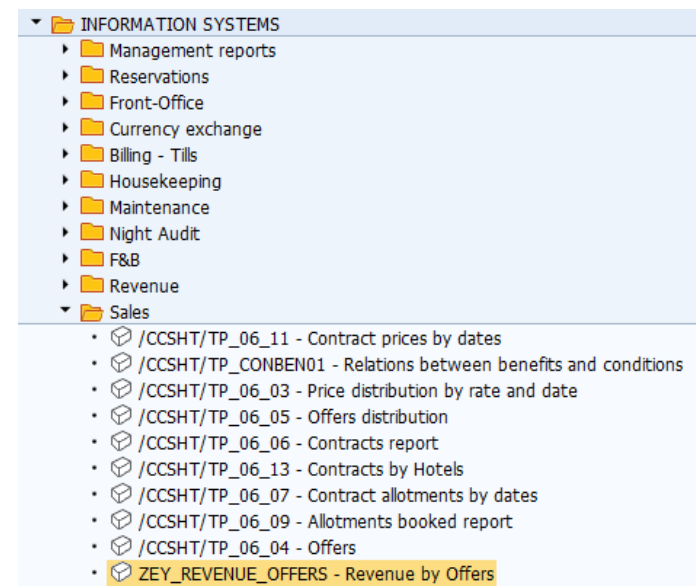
INFORMATION SYSTEMS
Management reports
Reservations
Front-Office
Currency exchange
Billing - Tills
Housekeeping
Maintenance
Night Audit
F&B
Revenue
Sales
/CCSHT/TP_06_11 - Contract prices by dates
/CCSHT/TP_CONBEN01 - Relations between benefits and conditions
/CCSHT/TP_06_03 - Price distribution by rate and date
/CCSHT/TP_06_05 - Offers distribution
/CCSHT/TP_06_06 - Contracts report
/CCSHT/TP_06_13 - Contracts by Hotels
/CCSHT/TP_06_07 - Contract allotments by dates
/CCSHT/TP_06_09 - Allotments booked report
/CCSHT/TP_06_04 - Offers
ZEY_REVENUE_OFFERS - Revenue by Offers